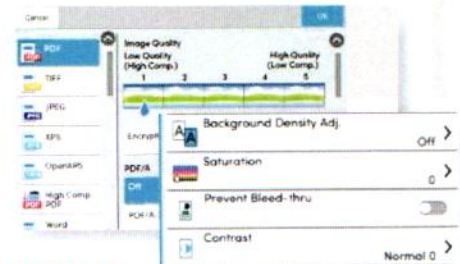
Cancel

OK

PDF

TIFF

JPEG

XPS

OpenXPS

High Comp PDF

Word

Image Quality

Low Quality (High Comp.)

High Quality (Low Comp.)

1

2

3

4

5

Encrypt

PDF/A

Off

PDF/A

Background Density Adj.

Off

Saturation

0

Prevent Bleed-thru

Contrast

Normal 0